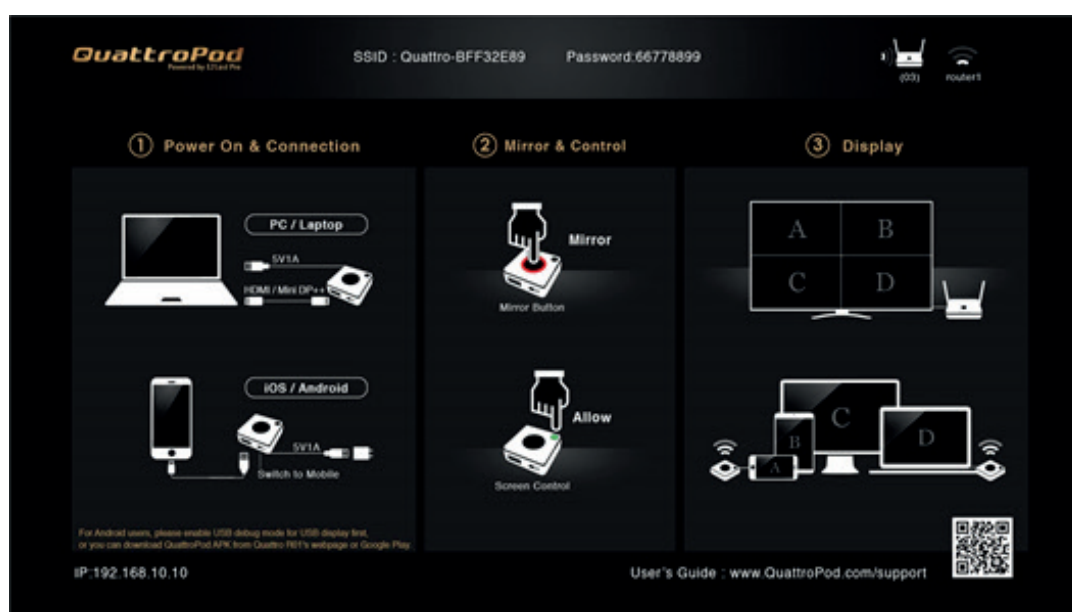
QuattroPod
Powered by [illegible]

SSID : Quattro-BFF32E89 Password:66778899

(03) router1

① Power On & Connection

PC / Laptop

5V1A

HDMI / Mini DP++

iOS / Android

5V1A

Switch to Mobile

For Android users, please enable USB debug mode for USB display first, or you can download QuattroPod APK from Quattro R61's webpage or Google Play.

② Mirror & Control

Mirror

Mirror Button

Allow

Screen Control

③ Display

A B
C D

C
B
A
D

IP:192.168.10.10

User's Guide : www.QuattroPod.com/support